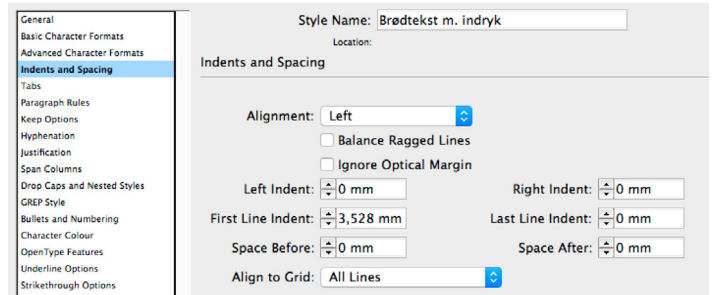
General
Basic Character Formats
Advanced Character Formats
Indents and Spacing
Tabs
Paragraph Rules
Keep Options
Hyphenation
Justification
Span Columns
Drop Caps and Nested Styles
GREP Style
Bullets and Numbering
Character Colour
OpenType Features
Underline Options
Strikethrough Options

Style Name: Brødtekst m. indryk
Location:
Indents and Spacing

Alignment: Left
Balance Ragged Lines
Ignore Optical Margin
Left Indent: 0 mm
Right Indent: 0 mm
First Line Indent: 3,528 mm
Last Line Indent: 0 mm
Space Before: 0 mm
Space After: 0 mm
Align to Grid: All Lines